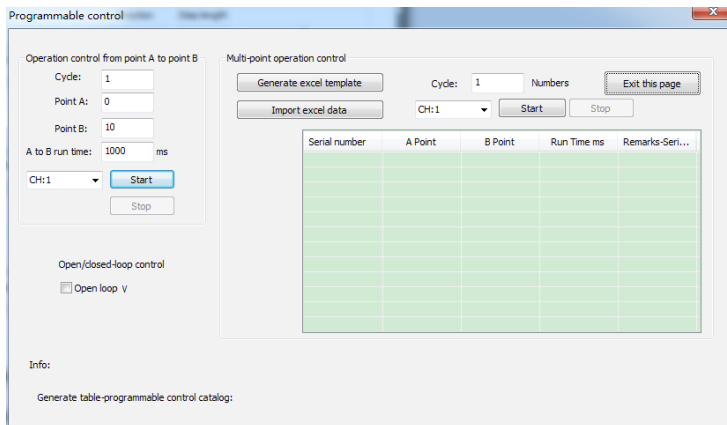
Programmable control

Operation control from point A to point B

Cycle: 1

Point A: 0

Point B: 10

A to B run time: 1000 ms

CH:1

Start

Stop

Multi-point operation control

Generate excel template

Import excel data

Cycle: 1 Numbers

Exit this page

CH:1

Start

Stop

| Serial number | A Point | B Point | Run Time ms | Remarks-Seri... |
|---|---|---|---|---|

Open/closed-loop control

Open loop V

Info:

Generate table-programmable control catalog: